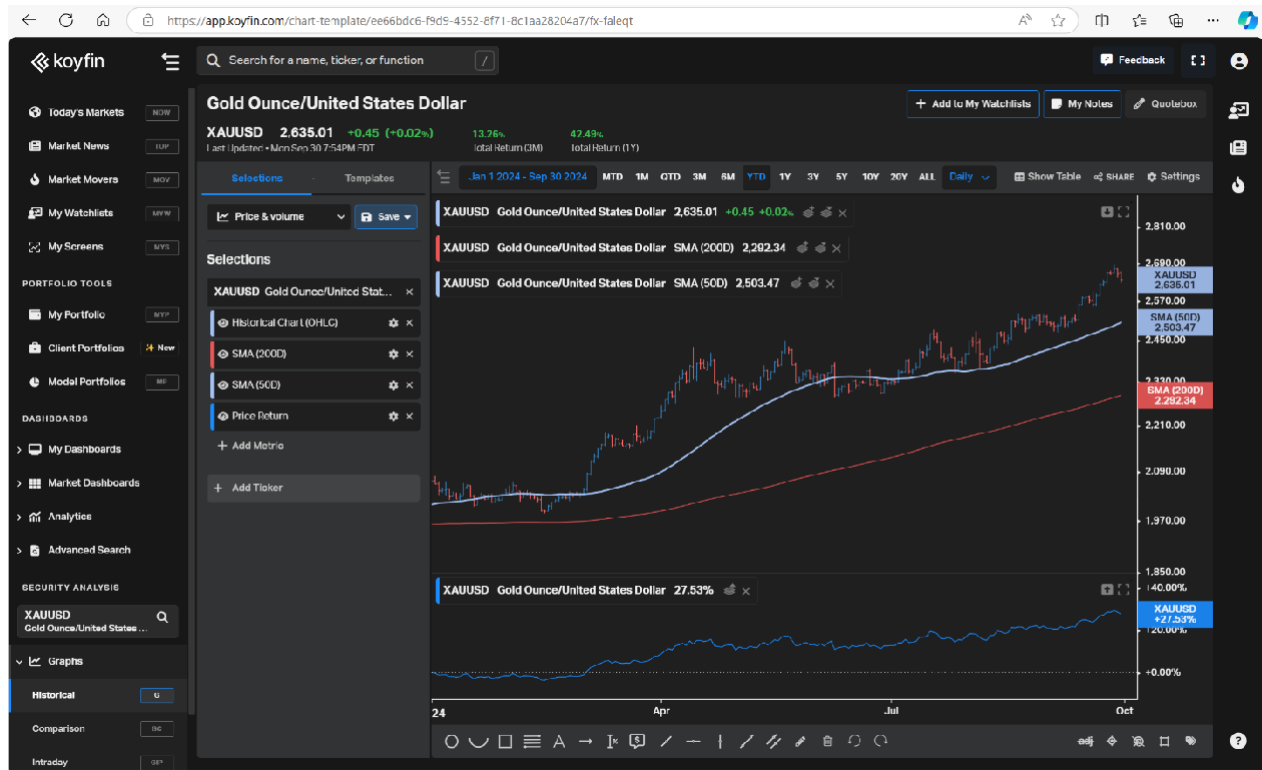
https://app.koyfin.com/chart-template/ee66bdc6-f9d5-4552-8f71-8c1aa28204a7/fx-faleqt

koyfin

Search for a name, ticker, or function

Feedback

Today's Markets NOW
Market News TOP
Market Movers MOV
My Watchlists MYW
My Screens MYS

PORTFOLIO TOOLS
My Portfolio MYP
Client Portfolios New
Model Portfolios MP

DASHBOARDS
My Dashboards
Market Dashboards
Analytics
Advanced Search

SECURITY ANALYSIS
XAUUSD
Gold Ounce/United States ...
Graphs
Historical G
Comparison GC
Intraday GIP

Gold Ounce/United States Dollar
XAUUSD 2,635.01 +0.45 (+0.02%)
Last Updated • Mon Sep 30 7:54PM EDT
13.76% Total Return (3M)
42.49% Total Return (1Y)

Add to My Watchlists
My Notes
Quotebox

Selections Templates
Price & volume
Save
Selections
XAUUSD Gold Ounce/United Stat...
Historical Chart (OHLC)
SMA (200D)
SMA (50D)
Price Return
Add Metric
Add Ticker

Jan 1 2024 - Sep 30 2024 MTD 1M QTD 3M 6M YTD 1Y 3Y 5Y 10Y 20Y ALL Daily
Show Table SHARE Settings

XAUUSD Gold Ounce/United States Dollar 2,635.01 +0.45 +0.02%
XAUUSD Gold Ounce/United States Dollar SMA (200D) 2,292.34
XAUUSD Gold Ounce/United States Dollar SMA (50D) 2,503.47

2,810.00
2,690.00
XAUUSD 2,635.01
2,570.00
SMA (50D) 2,503.47
2,450.00
2,330.00
SMA (200D) 2,292.34
2,210.00
2,090.00
1,970.00
1,850.00

XAUUSD Gold Ounce/United States Dollar 27.53%
140.00%
XAUUSD +27.53%
120.00%
+0.00%

24 Apr Jul Oct